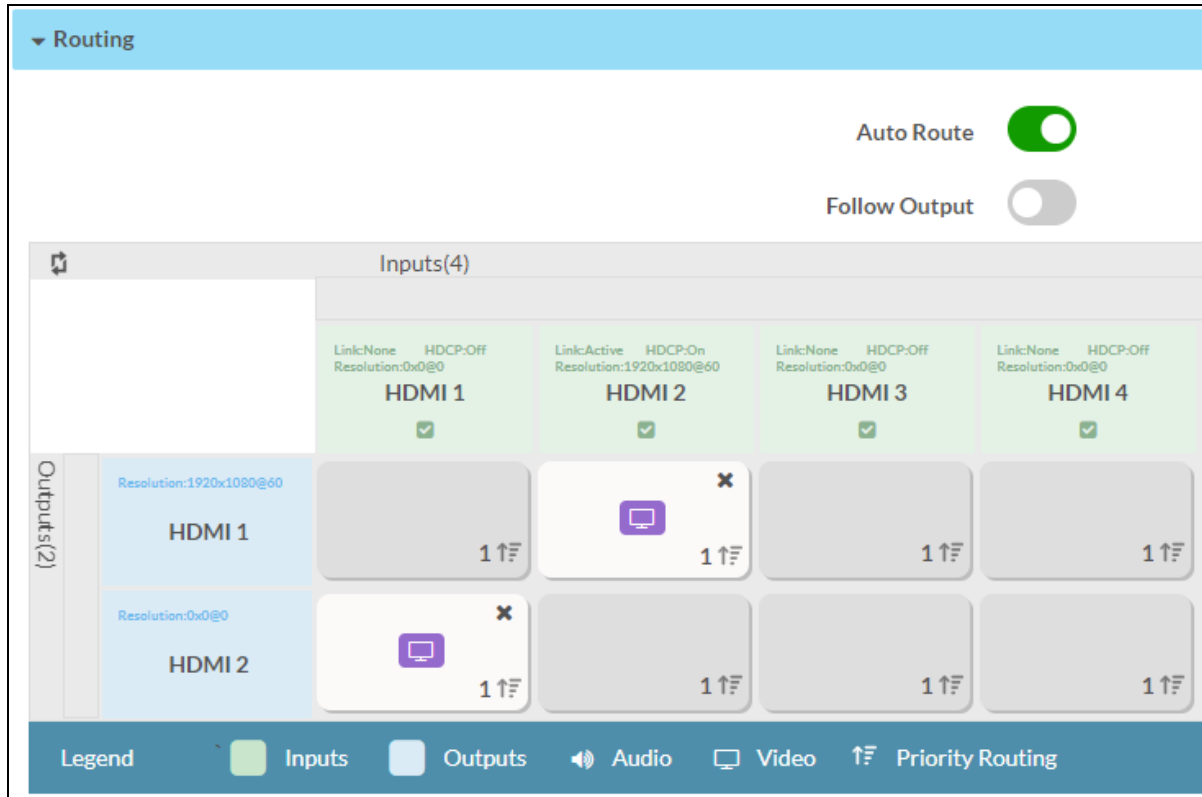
Routing

Auto Route

Follow Output

Inputs(4)

| | Link:None HDCP:Off Resolution:0x0@0 HDMI 1 | Link:Active HDCP:On Resolution:1920x1080@60 HDMI 2 | Link:None HDCP:Off Resolution:0x0@0 HDMI 3 | Link:None HDCP:Off Resolution:0x0@0 HDMI 4 |
|---|---|---|---|---|
| Resolution:1920x1080@60 HDMI 1 | 1 | 1 | 1 | 1 |
| Resolution:0x0@0 HDMI 2 | 1 | 1 | 1 | 1 |

Outputs(2)

Legend Inputs Outputs Audio Video Priority Routing